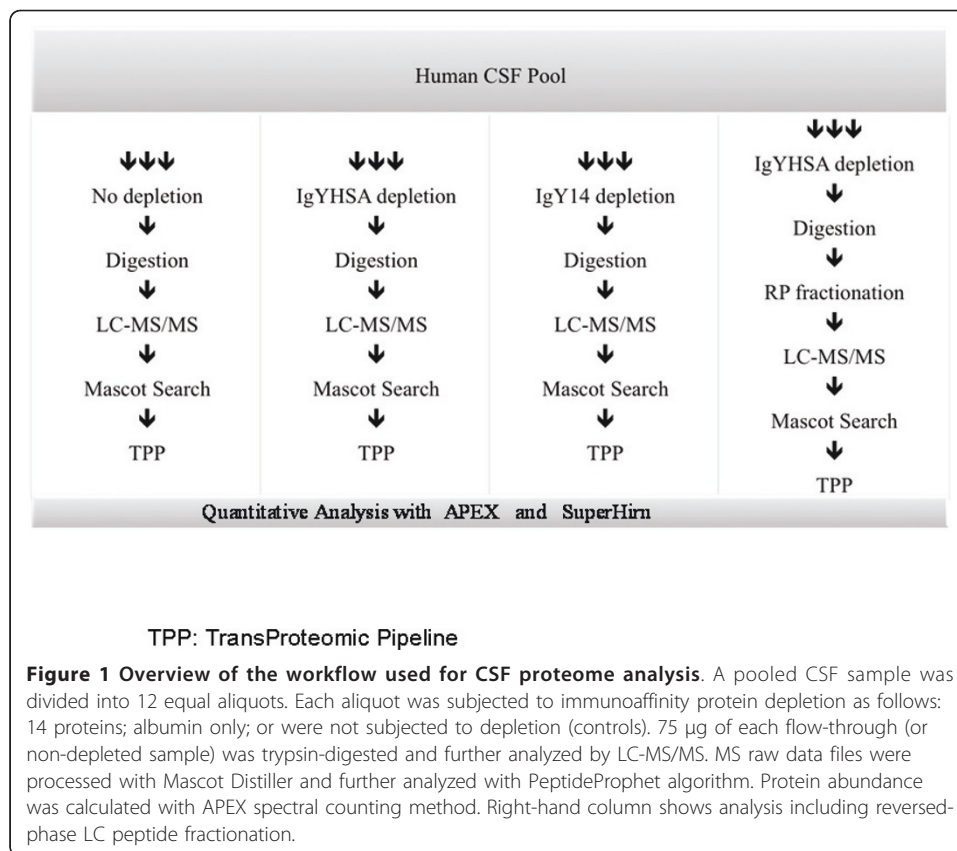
Human CSF Pool

↓↓↓
No depletion
↓
Digestion
↓
LC-MS/MS
↓
Mascot Search
↓
TPP

↓↓↓
IgYHSA depletion
↓
Digestion
↓
LC-MS/MS
↓
Mascot Search
↓
TPP

↓↓↓
IgY14 depletion
↓
Digestion
↓
LC-MS/MS
↓
Mascot Search
↓
TPP

↓↓↓
IgYHSA depletion
↓
Digestion
↓
RP fractionation
↓
LC-MS/MS
↓
Mascot Search
↓
TPP

Quantitative Analysis with APEX and SuperHirn

TPP: TransProteomic Pipeline

**Figure 1 Overview of the workflow used for CSF proteome analysis**. A pooled CSF sample was divided into 12 equal aliquots. Each aliquot was subjected to immunoaffinity protein depletion as follows: 14 proteins; albumin only; or were not subjected to depletion (controls). 75 μg of each flow-through (or non-depleted sample) was trypsin-digested and further analyzed by LC-MS/MS. MS raw data files were processed with Mascot Distiller and further analyzed with PeptideProphet algorithm. Protein abundance was calculated with APEX spectral counting method. Right-hand column shows analysis including reversed-phase LC peptide fractionation.